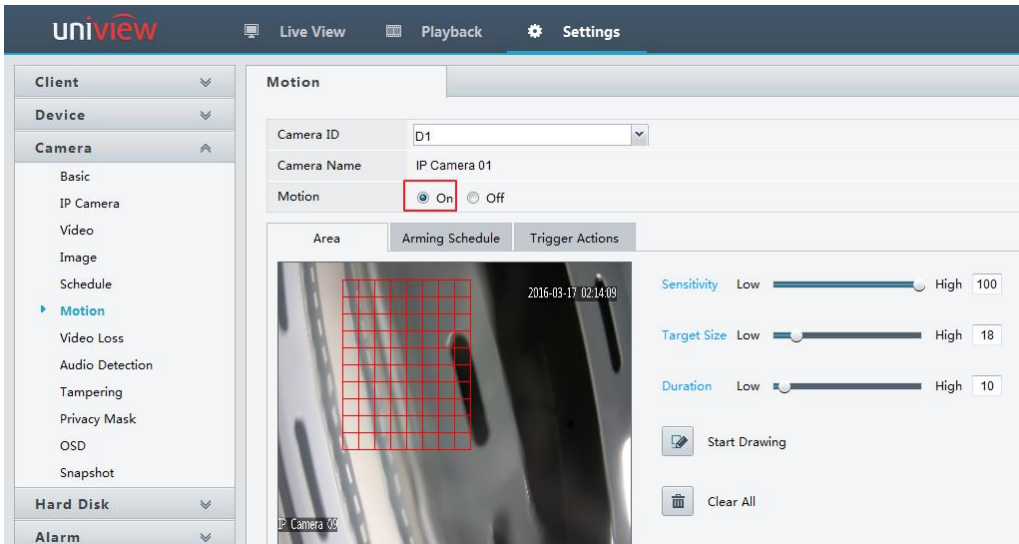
uniview

Live View
Playback
Settings

Client
Device
Camera
Basic
IP Camera
Video
Image
Schedule
Motion
Video Loss
Audio Detection
Tampering
Privacy Mask
OSD
Snapshot
Hard Disk
Alarm

Motion

| Camera ID | D1 |
|---|---|
| Camera Name | IP Camera 01 |
| Motion | On Off |

Area
Arming Schedule
Trigger Actions

2016-03-17 02:14:09
IP Camera 01

Sensitivity Low High 100
Target Size Low High 18
Duration Low High 10

Start Drawing
Clear All